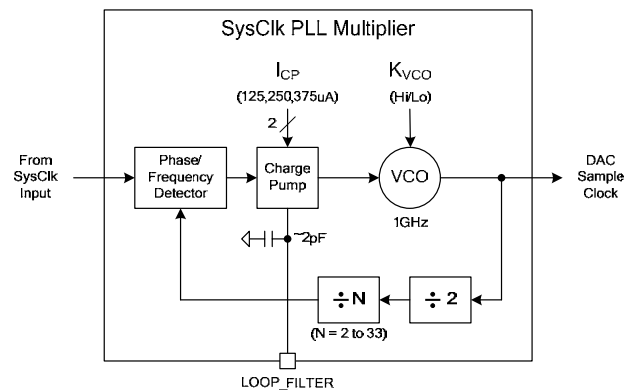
SysClk PLL Multiplier

$I_{CP}$
(125,250,375uA)

$K_{VCO}$
(Hi/Lo)

2

From SysClk Input

Phase/ Frequency Detector

Charge Pump

VCO

1GHz

DAC Sample Clock

~2pF

÷ N
(N = 2 to 33)

÷ 2

LOOP_FILTER